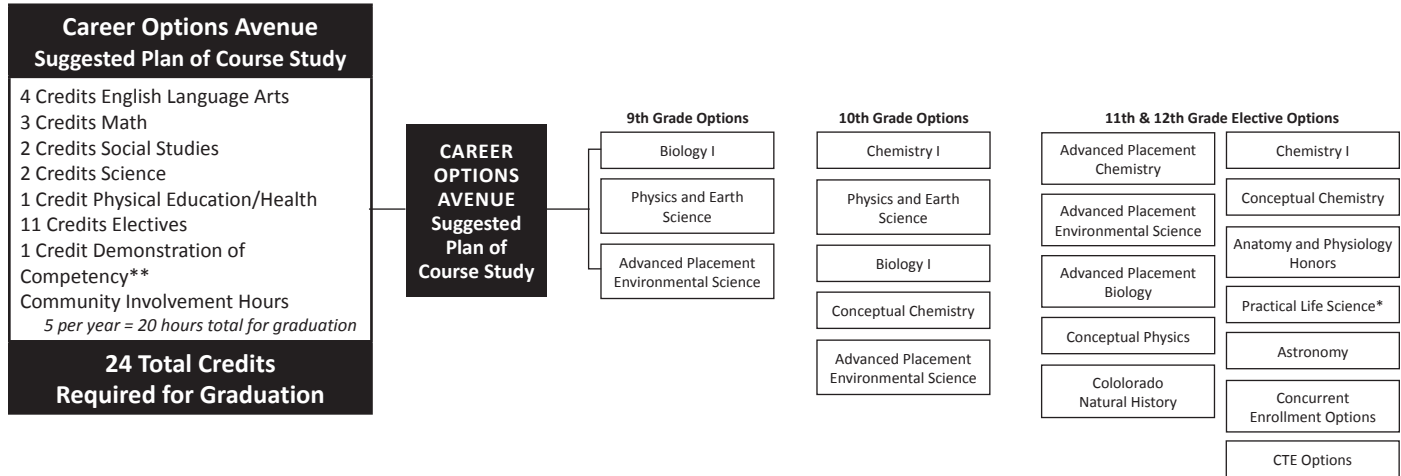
Career Options Avenue
Suggested Plan of Course Study

4 Credits English Language Arts
3 Credits Math
2 Credits Social Studies
2 Credits Science
1 Credit Physical Education/Health
11 Credits Electives
1 Credit Demonstration of Competency**
Community Involvement Hours
5 per year = 20 hours total for graduation

24 Total Credits
Required for Graduation

CAREER OPTIONS AVENUE Suggested Plan of Course Study

9th Grade Options
Biology I
Physics and Earth Science
Advanced Placement Environmental Science

10th Grade Options
Chemistry I
Physics and Earth Science
Biology I
Conceptual Chemistry
Advanced Placement Environmental Science

11th & 12th Grade Elective Options
Advanced Placement Chemistry
Advanced Placement Environmental Science
Advanced Placement Biology
Conceptual Physics
Cololorado Natural History
Chemistry I
Conceptual Chemistry
Anatomy and Physiology Honors
Practical Life Science*
Astronomy
Concurrent Enrollment Options
CTE Options